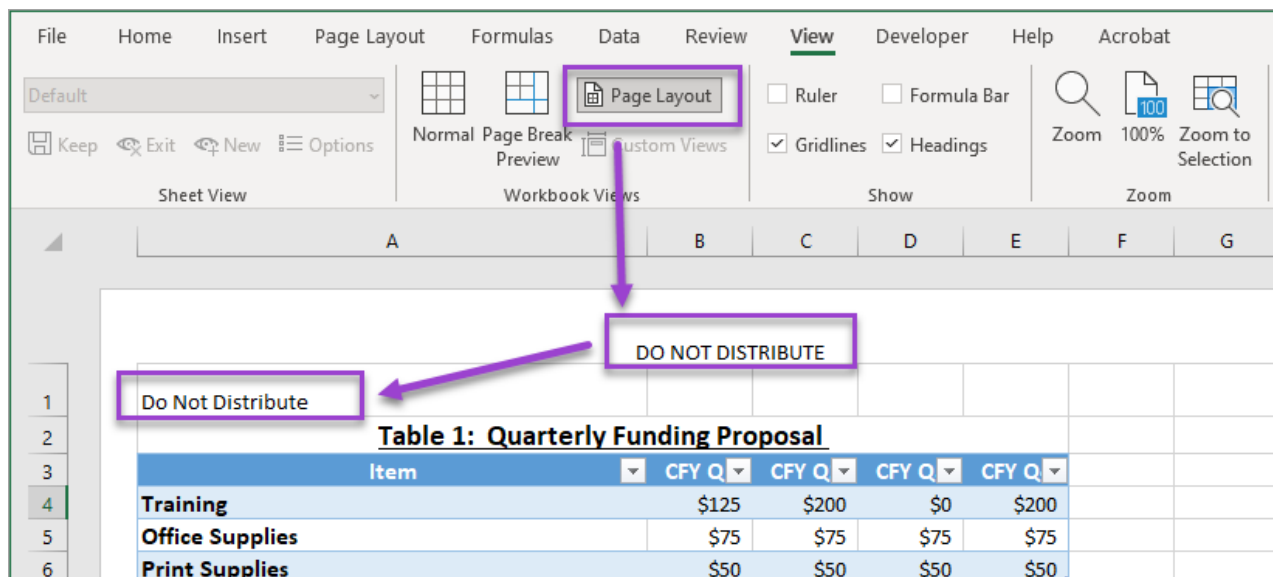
File Home Insert Page Layout Formulas Data Review View Developer Help Acrobat

Default

Keep Exit New Options

Sheet View

Normal Page Break Preview Page Layout Custom Views

Workbook Views

Ruler Formula Bar
Gridlines Headings

Show

Zoom 100% Zoom to Selection

Zoom

| | A | B | C | D | E | F | G |
|---|---|---|---|---|---|---|---|
| | DO NOT DISTRIBUTE | | | | | | |
| 1 | Do Not Distribute | | | | | | |
| 2 | Table 1: Quarterly Funding Proposal | | | | | | |
| 3 | Item | CFY Q | CFY Q | CFY Q | CFY Q | | |
| 4 | Training | \$125 | \$200 | \$0 | \$200 | | |
| 5 | Office Supplies | \$75 | \$75 | \$75 | \$75 | | |
| 6 | Print Supplies | \$50 | \$50 | \$50 | \$50 | | |